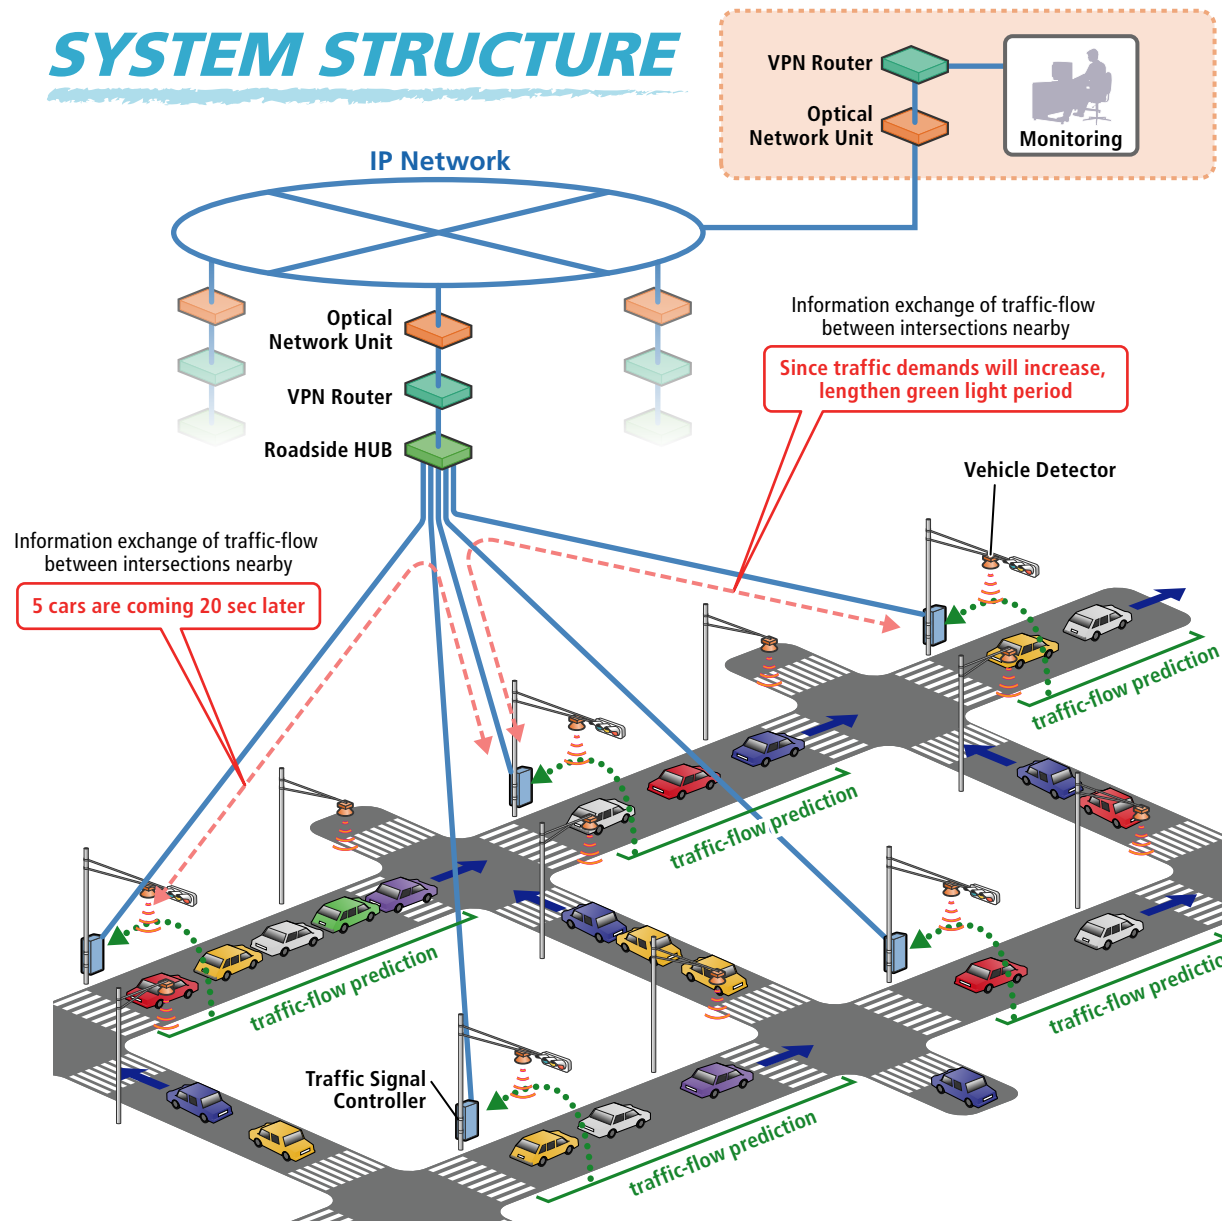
SYSTEM STRUCTURE

VPN Router

Optical Network Unit

Monitoring

IP Network

Optical Network Unit

VPN Router

Roadside HUB

Information exchange of traffic-flow between intersections nearby

Since traffic demands will increase, lengthen green light period

Vehicle Detector

Information exchange of traffic-flow between intersections nearby

5 cars are coming 20 sec later

traffic-flow prediction

traffic-flow prediction

traffic-flow prediction

traffic-flow predictic

Traffic Signal Controller

traffic-flow prediction